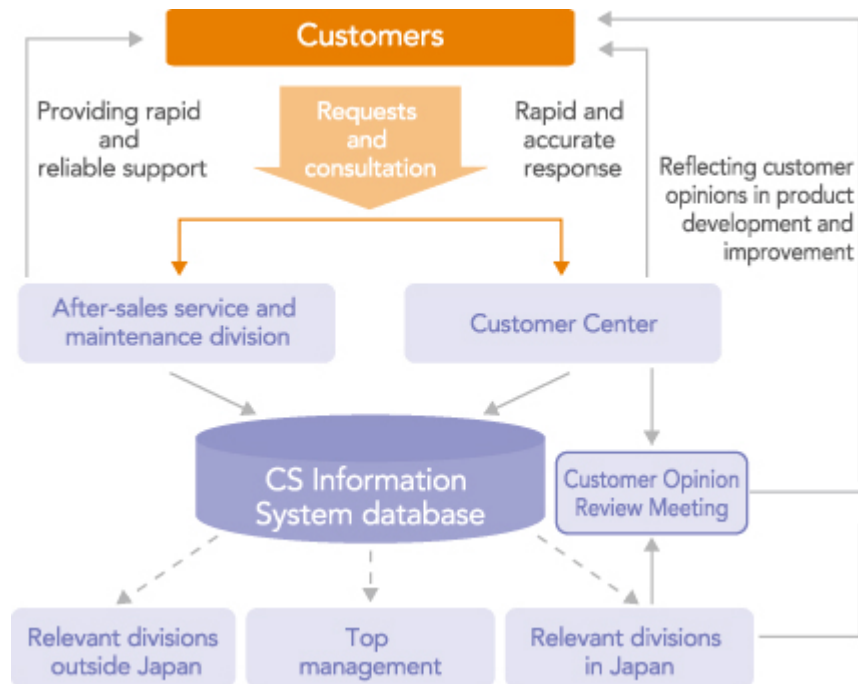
Customers

Providing rapid and reliable support

Requests and consultation

Rapid and accurate response

Reflecting customer opinions in product development and improvement

After-sales service and maintenance division

Customer Center

CS Information System database

Customer Opinion Review Meeting

Relevant divisions outside Japan

Top management

Relevant divisions in Japan